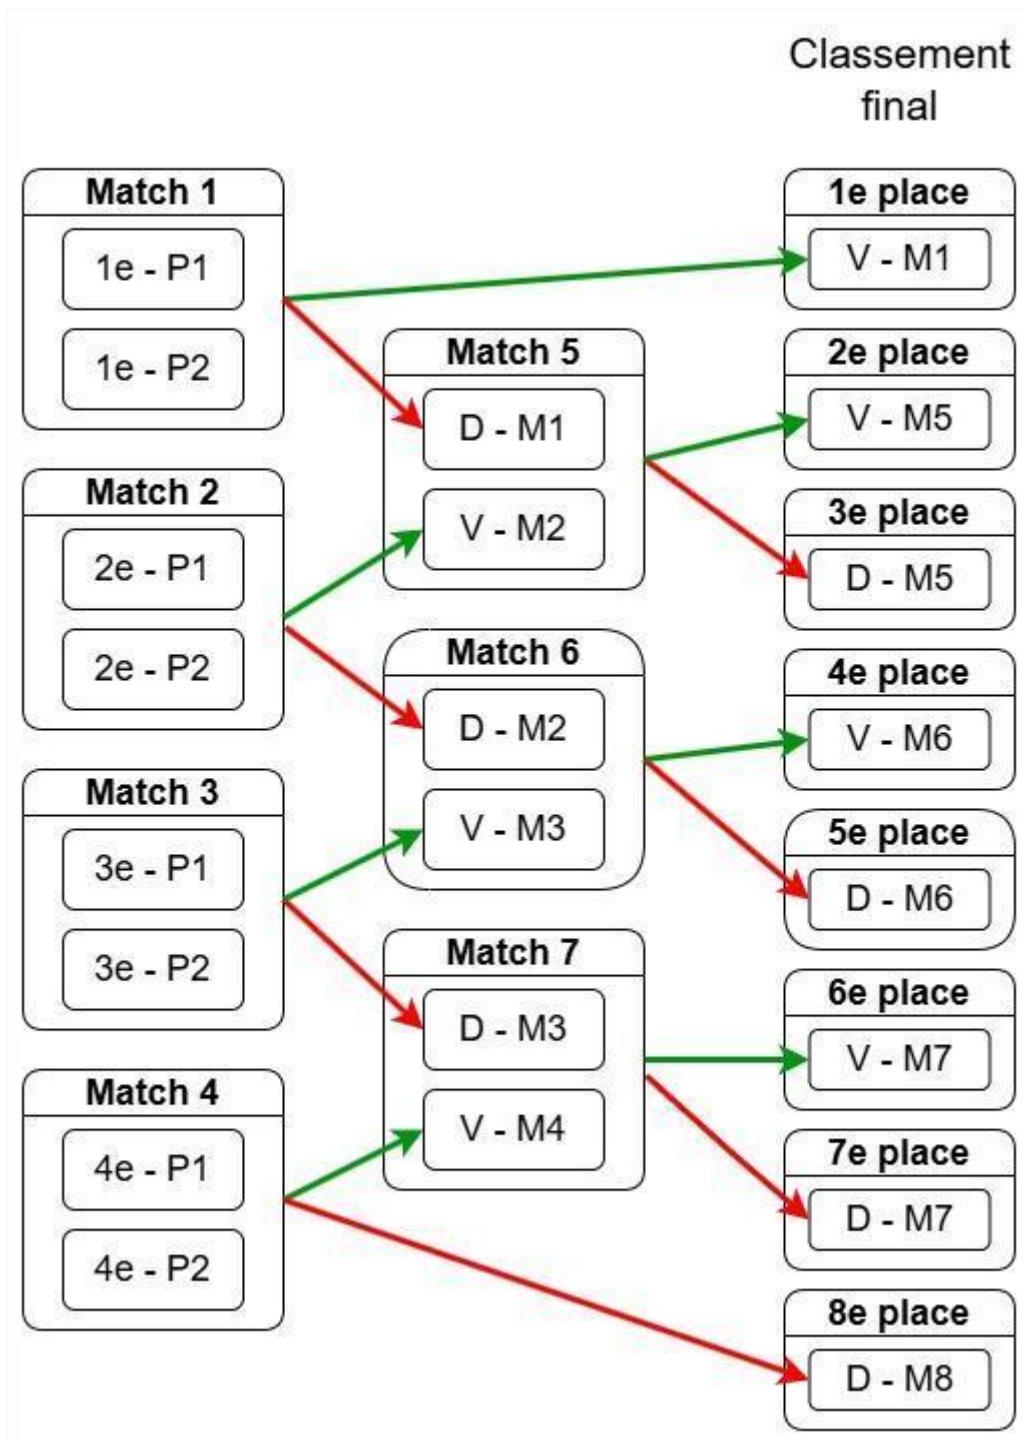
Classement final

Match 1
1e - P1
1e - P2

Match 2
2e - P1
2e - P2

Match 3
3e - P1
3e - P2

Match 4
4e - P1
4e - P2

Match 5
D - M1
V - M2

Match 6
D - M2
V - M3

Match 7
D - M3
V - M4

1e place
V - M1

2e place
V - M5

3e place
D - M5

4e place
V - M6

5e place
D - M6

6e place
V - M7

7e place
D - M7

8e place
D - M8